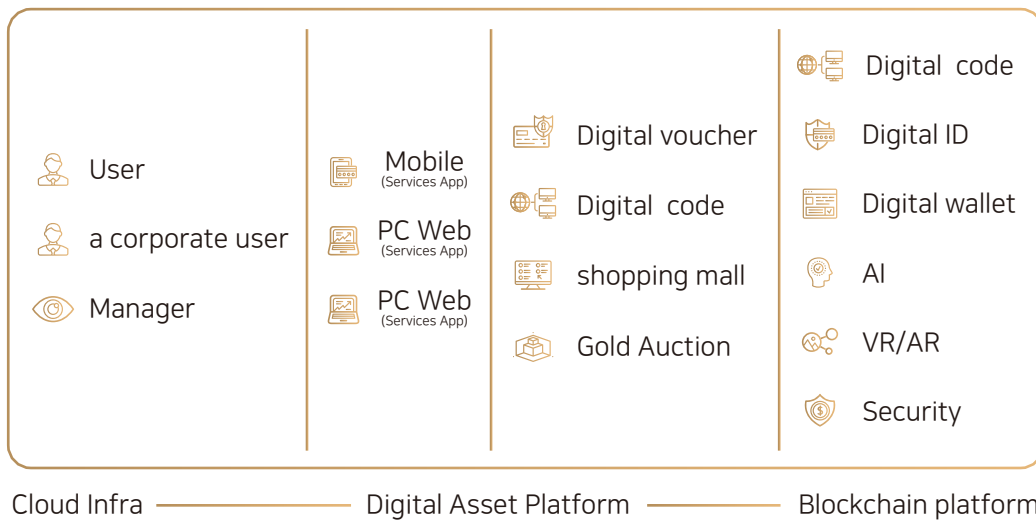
User

a corporate user

Manager

Mobile
(Services App)

PC Web
(Services App)

PC Web
(Services App)

Digital voucher

Digital code

shopping mall

Gold Auction

Digital code

Digital ID

Digital wallet

AI

VR/AR

Security

Cloud Infra — Digital Asset Platform — Blockchain platform